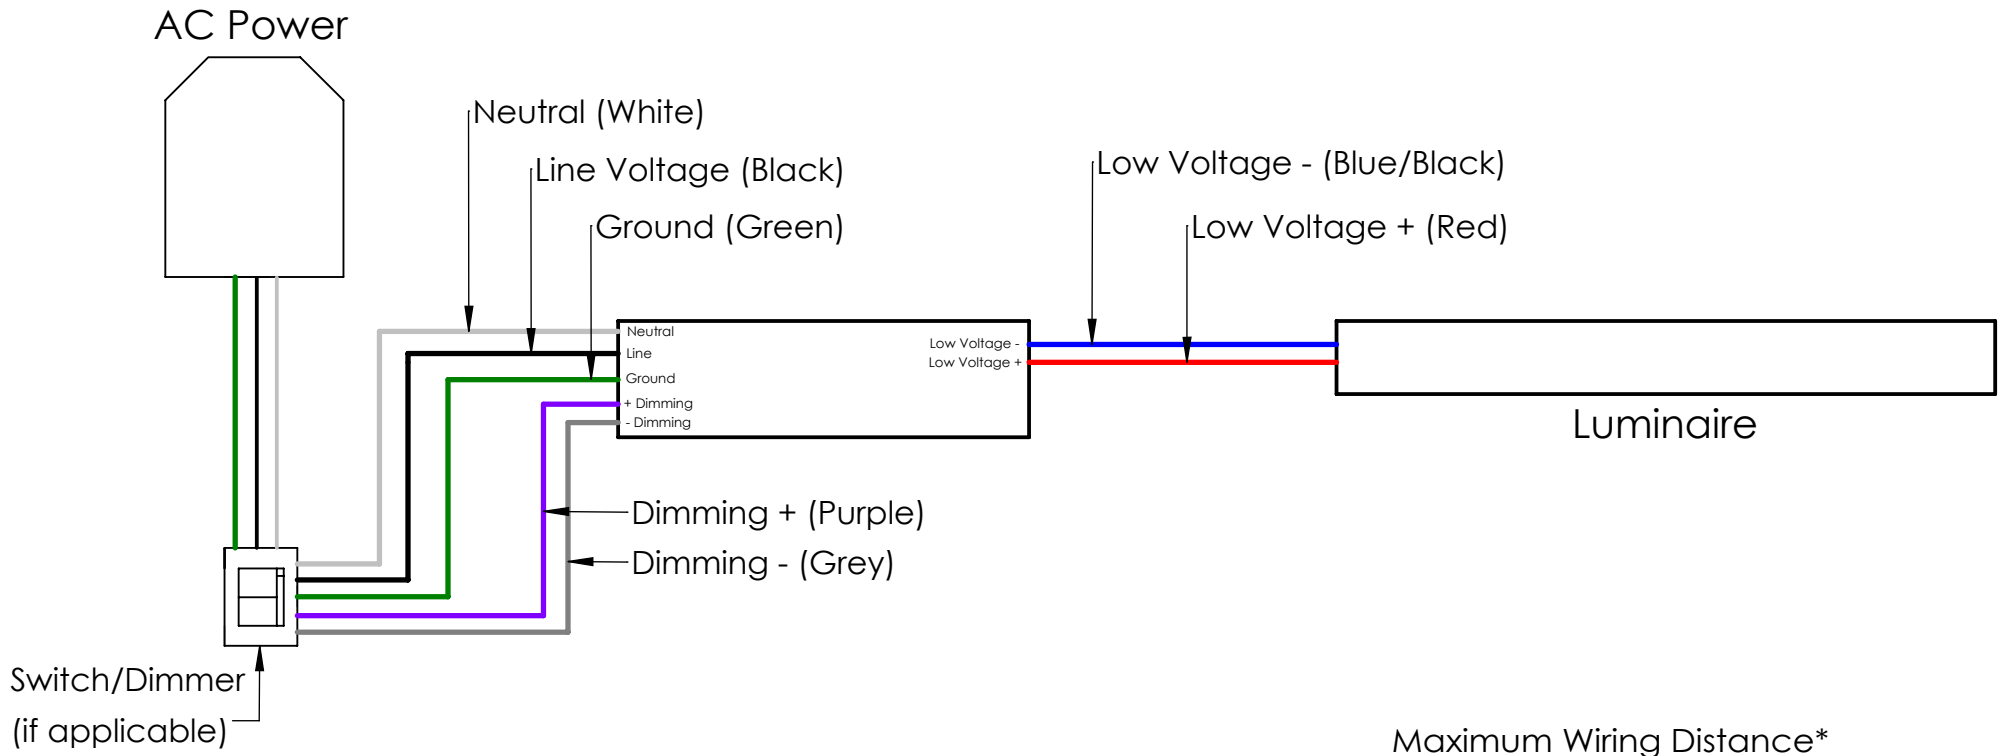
AC Power

Neutral (White)

Line Voltage (Black)

Ground (Green)

Low Voltage - (Blue/Black)

Low Voltage + (Red)

Neutral
Line
Ground
+ Dimming
- Dimming

Low Voltage -
Low Voltage +

Luminaire

Dimming + (Purple)

Dimming - (Grey)

Switch/Dimmer
(if applicable)

Maximum Wiring Distance*